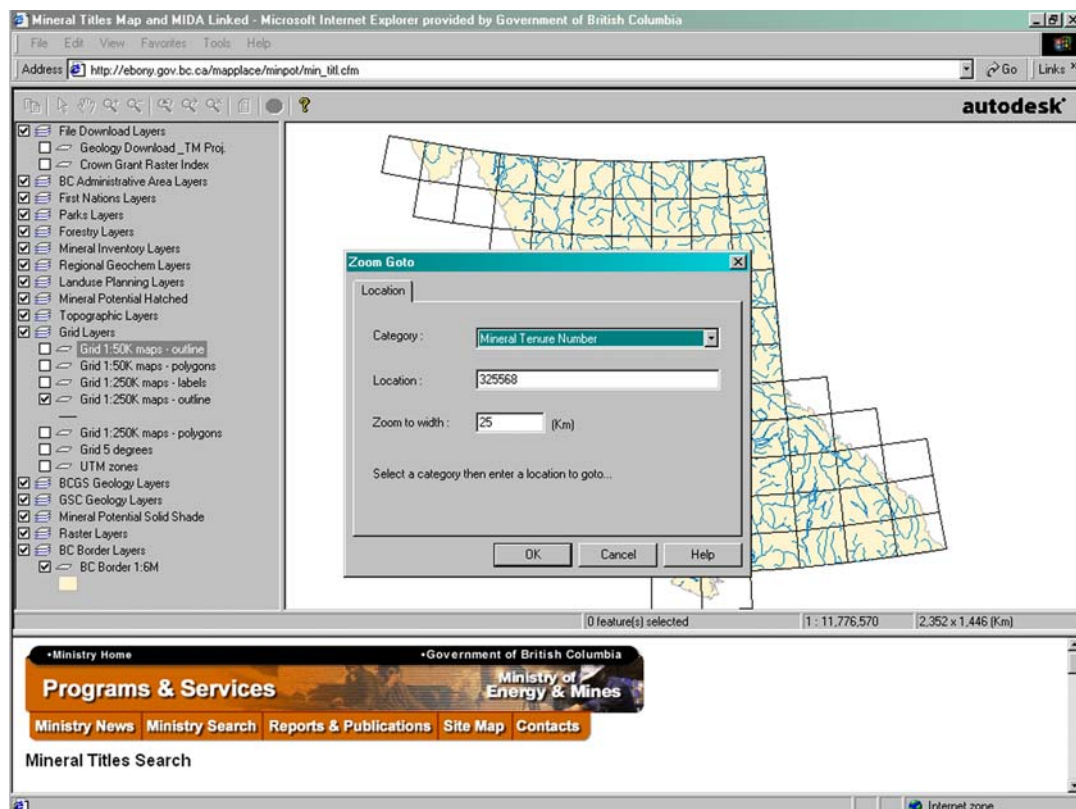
Mineral Titles Map and MIDA Linked - Microsoft Internet Explorer provided by Government of British Columbia

File Edit View Favorites Tools Help

Address http://ebony.gov.bc.ca/mapplace/minpot/min_titl.cfm

Go Links

autodesk

File Download Layers
Geology Download _TM Proj.
Crown Grant Raster Index
BC Administrative Area Layers
First Nations Layers
Parks Layers
Forestry Layers
Mineral Inventory Layers
Regional Geochem Layers
Landuse Planning Layers
Mineral Potential Hatched
Topographic Layers
Grid Layers
Grid 1:50K maps - outline
Grid 1:50K maps - polygons
Grid 1:250K maps - labels
Grid 1:250K maps - outline
Grid 1:250K maps - polygons
Grid 5 degrees
UTM zones
BCGS Geology Layers
GSC Geology Layers
Mineral Potential Solid Shade
Raster Layers
BC Border Layers
BC Border 1:6M

Zoom Goto

Location

Category : Mineral Tenure Number

Location : 325568

Zoom to width : 25 (Km)

Select a category then enter a location to goto...

OK Cancel Help

0 feature(s) selected | 1 : 11,776,570 | 2,352 x 1,446 (Km)

•Ministry Home •Government of British Columbia

Programs & Services

Ministry of Energy & Mines

Ministry News | Ministry Search | Reports & Publications | Site Map | Contacts

Mineral Titles Search

Internet zone